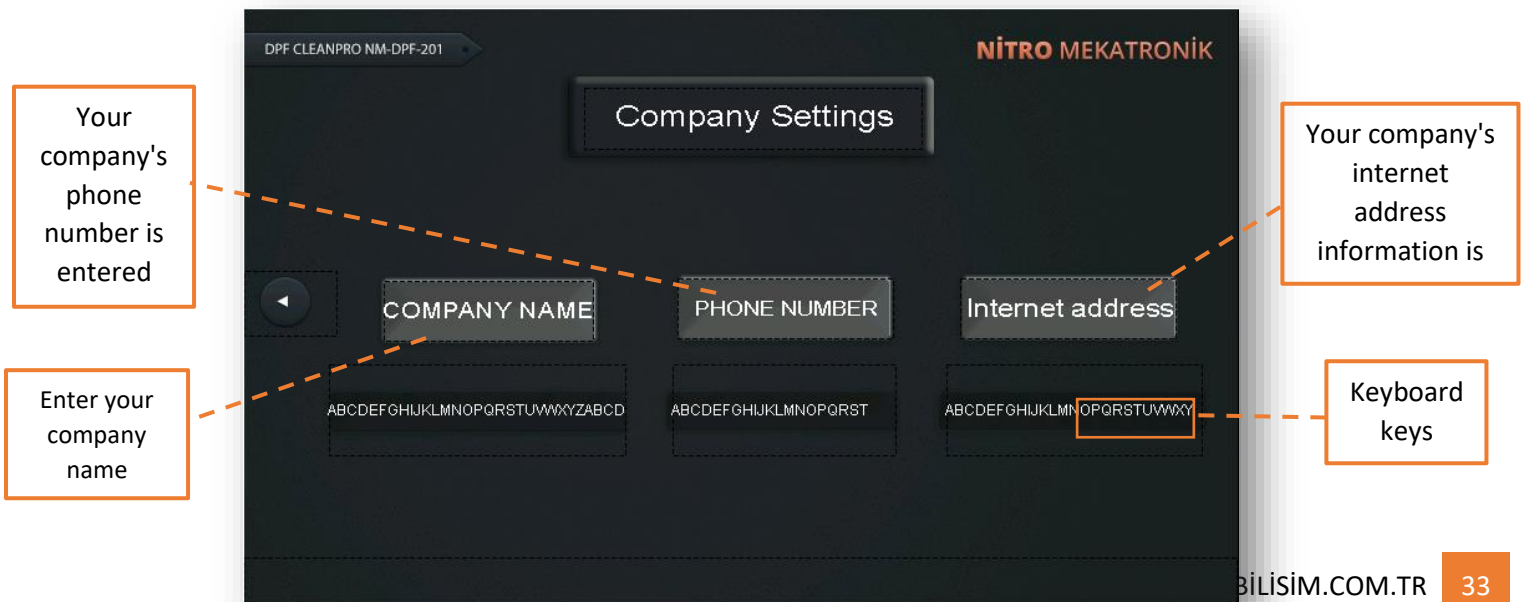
DPF CLEANPRO NM-DPF-201

NİTRO MEKATRONİK

Company Settings

Your company's phone number is entered

Your company's internet address information is

COMPANY NAME

PHONE NUMBER

Internet address

Enter your company name

ABCDEFGHIJKLMNOPQRSTUVWXYZABCD

ABCDEFGHIJKLMNOPQRST

ABCDEFGHIJKLMNOPQRSTUVWXY

Keyboard keys

BİLISIM.COM.TR 33